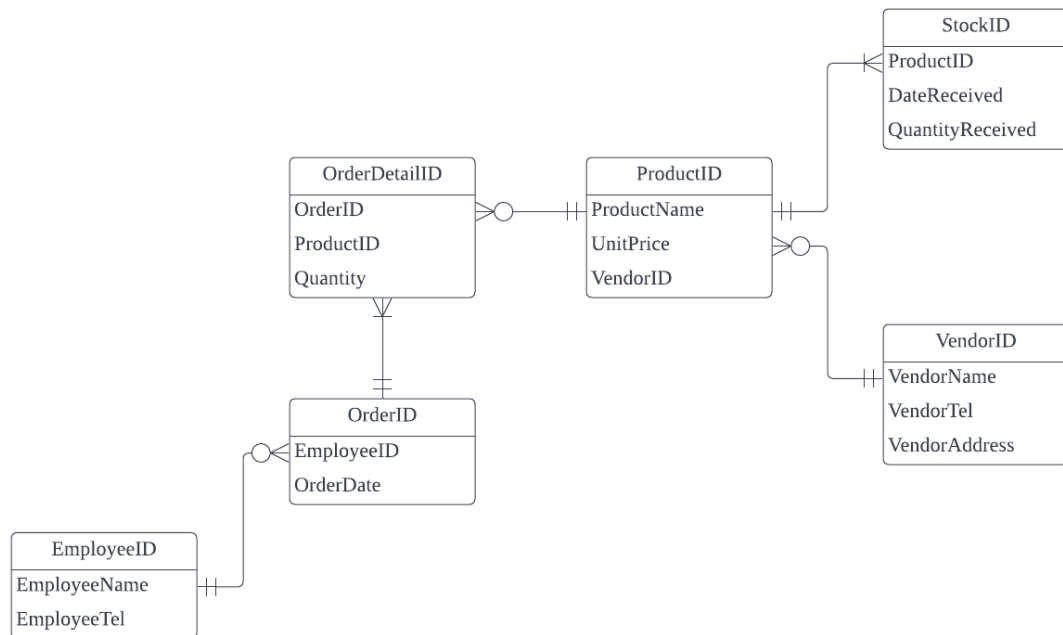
StockID
ProductID
DateReceived
QuantityReceived

OrderDetailID
OrderID
ProductID
Quantity

ProductID
ProductName
UnitPrice
VendorID

VendorID
VendorName
VendorTel
VendorAddress

OrderID
EmployeeID
OrderDate

EmployeeID
EmployeeName
EmployeeTel